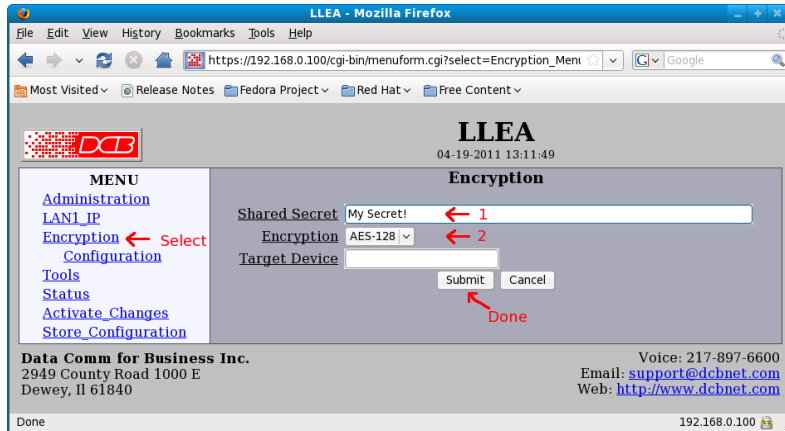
LLEA - Mozilla Firefox

File Edit View History Bookmarks Tools Help

https://192.168.0.100/cgi-bin/menuform.cgi?select=Encryption_Menu

Google

Most Visited Release Notes Fedora Project Red Hat Free Content

DCB

LLEA
04-19-2011 13:11:49

MENU
Administration
LAN1_IP
Encryption ← Select
Configuration
Tools
Status
Activate_Changes
Store_Configuration

Encryption

Shared Secret My Secret! ← 1
Encryption AES-128 ← 2
Target Device

Submit Cancel

Done

Data Comm for Business Inc.
2949 County Road 1000 E
Dewey, Il 61840

Voice: 217-897-6600
Email: support@dcbnet.com
Web: http://www.dcbnet.com

Done

192.168.0.100